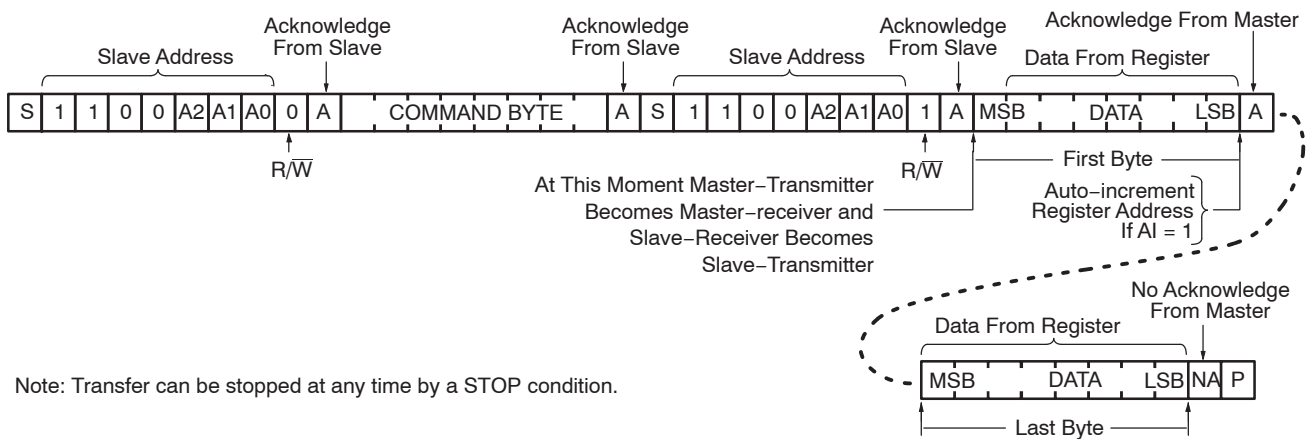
Slave Address

Acknowledge From Slave

Acknowledge From Slave

Slave Address

Acknowledge From Slave

Acknowledge From Master

Data From Register

| S | 1 | 1 | 0 | 0 | A2 | A1 | A0 | 0 | A | COMMAND BYTE | A | S | 1 | 1 | 0 | 0 | A2 | A1 | A0 | 1 | A | MSB | DATA | LSB | A |
|---|---|---|---|---|---|---|---|---|---|---|---|---|---|---|---|---|---|---|---|---|---|---|---|---|---|

$R/\overline{W}$

$R/\overline{W}$

First Byte

At This Moment Master−Transmitter Becomes Master−receiver and Slave−Receiver Becomes Slave−Transmitter

Auto−increment Register Address If AI = 1

No Acknowledge From Master

Data From Register

| MSB | DATA | LSB | NA | P |
|---|---|---|---|---|

Last Byte

Note: Transfer can be stopped at any time by a STOP condition.